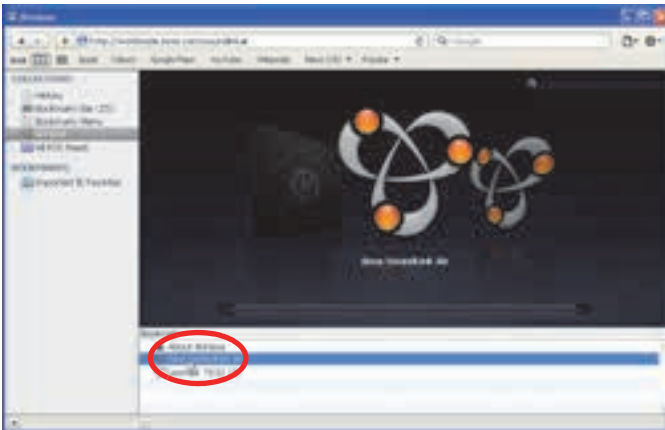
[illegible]

http://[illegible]

Google

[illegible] Gmail Yahoo! Google Maps YouTube Wikipedia News (30) Popular

COLLECTIONS

History

Bookmarks Bar (25)

Bookmarks Menu

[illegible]

All RSS Feeds

BOOKMARKS

Imported IE Favorites

www.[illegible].de

About Mozilla

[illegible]

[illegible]